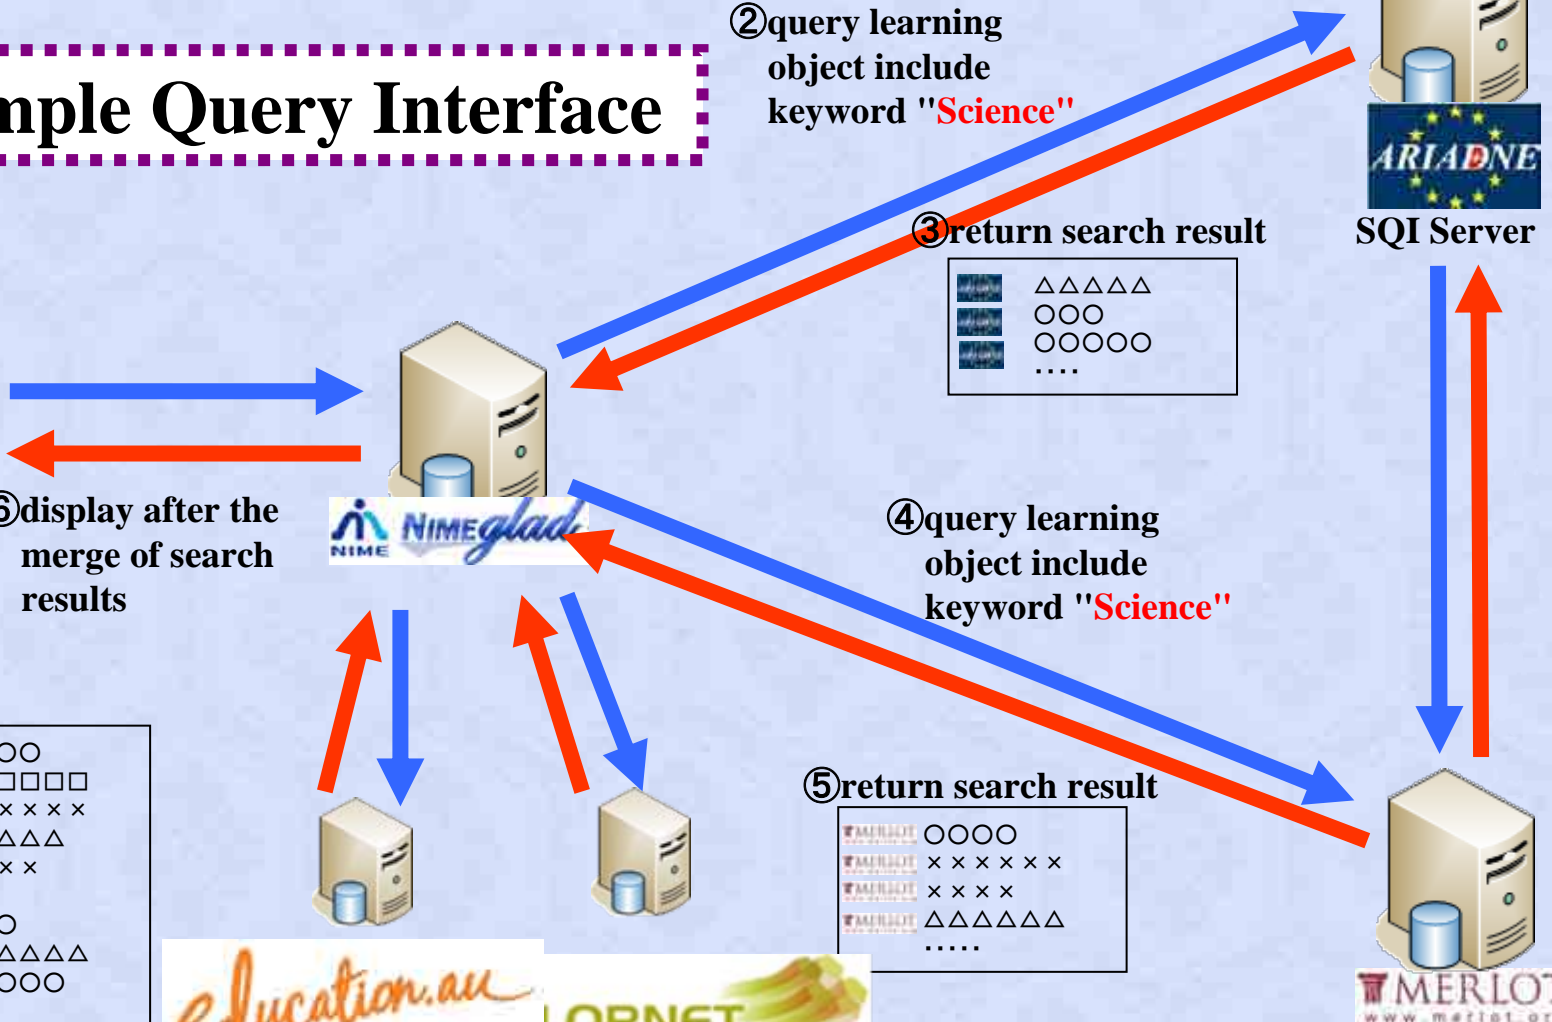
mple Query Interface

②query learning object include keyword "Science"

ARIADNE

SQI Server

③return search result

△△△△△
○○○
○○○○○
....

⑥display after the merge of search results

NIME NIMEglad

④query learning object include keyword "Science"

⑤return search result

MERLOT ○○○○
MERLOT ××××××
MERLOT ××××
MERLOT △△△△△△
.....

○○
□□□□
××××
△△△
××
○
△△△△
○○○

education.au

LORNET

MERLOT
www.merlot.or